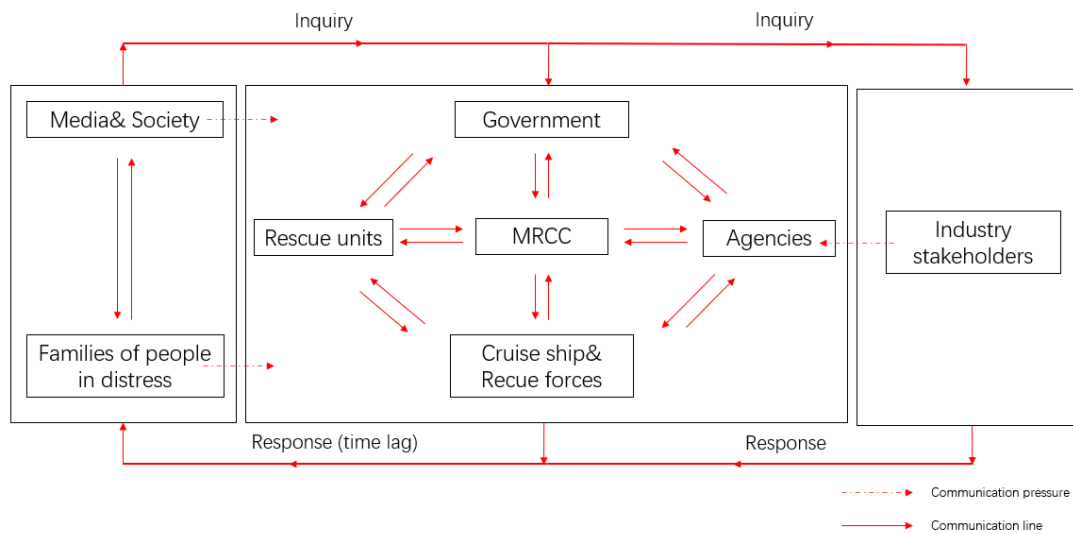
Inquiry

Inquiry

Media& Society

Government

Rescue units

MRCC

Agencies

Industry stakeholders

Families of people in distress

Cruise ship& Recue forces

Response (time lag)

Response

Communication pressure

Communication line